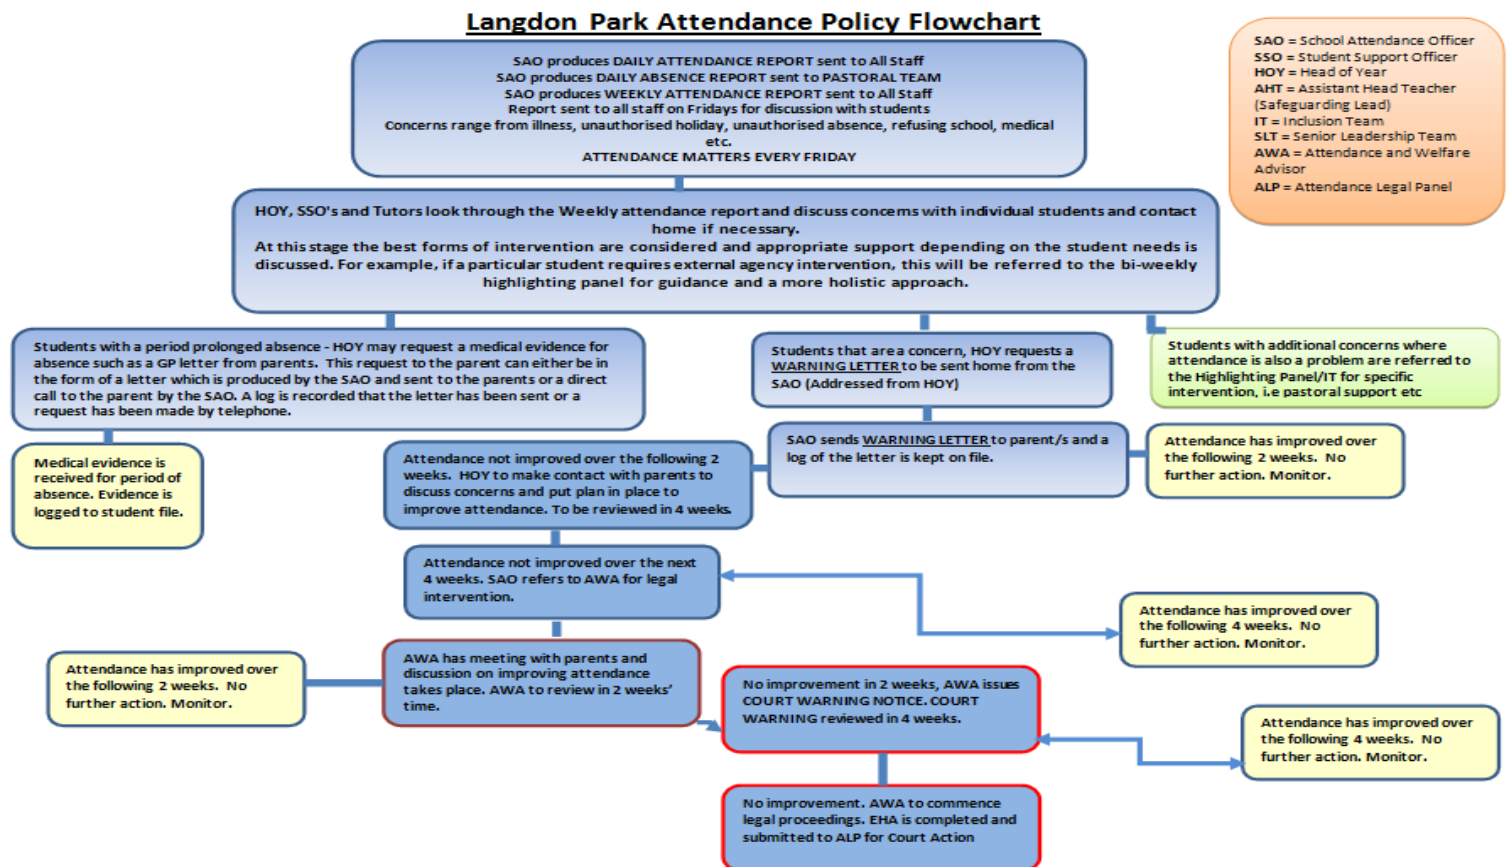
Langdon Park Attendance Policy Flowchart

SAO produces DAILY ATTENDANCE REPORT sent to All Staff
SAO produces DAILY ABSENCE REPORT sent to PASTORAL TEAM
SAO produces WEEKLY ATTENDANCE REPORT sent to All Staff
Report sent to all staff on Fridays for discussion with students
Concerns range from illness, unauthorised holiday, unauthorised absence, refusing school, medical etc.
ATTENDANCE MATTERS EVERY FRIDAY

SAO = School Attendance Officer
SSO = Student Support Officer
HOY = Head of Year
AHT = Assistant Head Teacher (Safeguarding Lead)
IT = Inclusion Team
SLT = Senior Leadership Team
AWA = Attendance and Welfare Advisor
ALP = Attendance Legal Panel

HOY, SSO's and Tutors look through the Weekly attendance report and discuss concerns with individual students and contact home if necessary.
At this stage the best forms of intervention are considered and appropriate support depending on the student needs is discussed. For example, if a particular student requires external agency intervention, this will be referred to the bi-weekly highlighting panel for guidance and a more holistic approach.

Students with a period prolonged absence - HOY may request a medical evidence for absence such as a GP letter from parents. This request to the parent can either be in the form of a letter which is produced by the SAO and sent to the parents or a direct call to the parent by the SAO. A log is recorded that the letter has been sent or a request has been made by telephone.

Students that are a concern, HOY requests a WARNING LETTER to be sent home from the SAO (Addressed from HOY)

Students with additional concerns where attendance is also a problem are referred to the Highlighting Panel/IT for specific intervention, i.e pastoral support etc

Medical evidence is received for period of absence. Evidence is logged to student file.

Attendance not improved over the following 2 weeks. HOY to make contact with parents to discuss concerns and put plan in place to improve attendance. To be reviewed in 4 weeks.

SAO sends WARNING LETTER to parent/s and a log of the letter is kept on file.

Attendance has improved over the following 2 weeks. No further action. Monitor.

Attendance not improved over the next 4 weeks. SAO refers to AWA for legal intervention.

Attendance has improved over the following 4 weeks. No further action. Monitor.

Attendance has improved over the following 2 weeks. No further action. Monitor.

AWA has meeting with parents and discussion on improving attendance takes place. AWA to review in 2 weeks' time.

No improvement in 2 weeks, AWA issues COURT WARNING NOTICE. COURT WARNING reviewed in 4 weeks.

Attendance has improved over the following 4 weeks. No further action. Monitor.

No improvement. AWA to commence legal proceedings. EHA is completed and submitted to ALP for Court Action